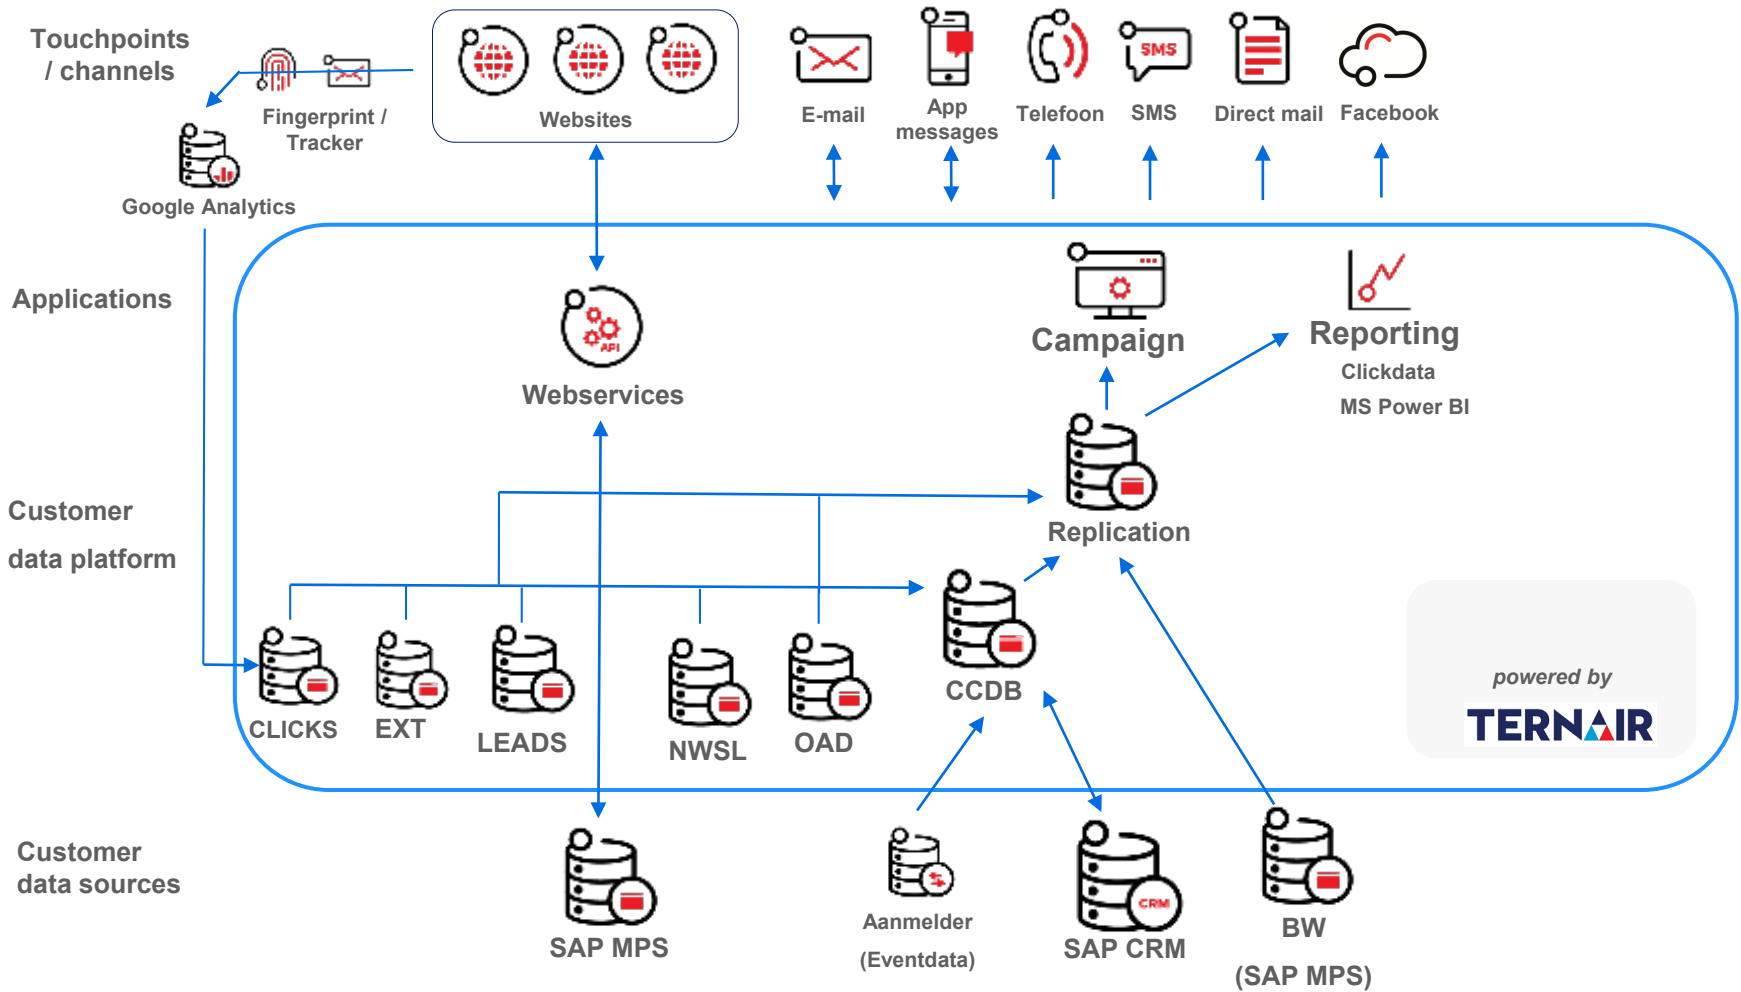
Touchpoints / channels

Fingerprint / Tracker

Websites

E-mail

App messages

Telefoon

SMS

SMS

Direct mail

Facebook

Google Analytics

Applications

Webservices

API

Campaign

Reporting

Clickdata

MS Power BI

Customer data platform

Replication

CCDB

CLICKS

EXT

LEADS

NWSL

OAD

powered by

TERNAIR

Customer data sources

SAP MPS

Aanmelder (Eventdata)

CRM

SAP CRM

BW (SAP MPS)